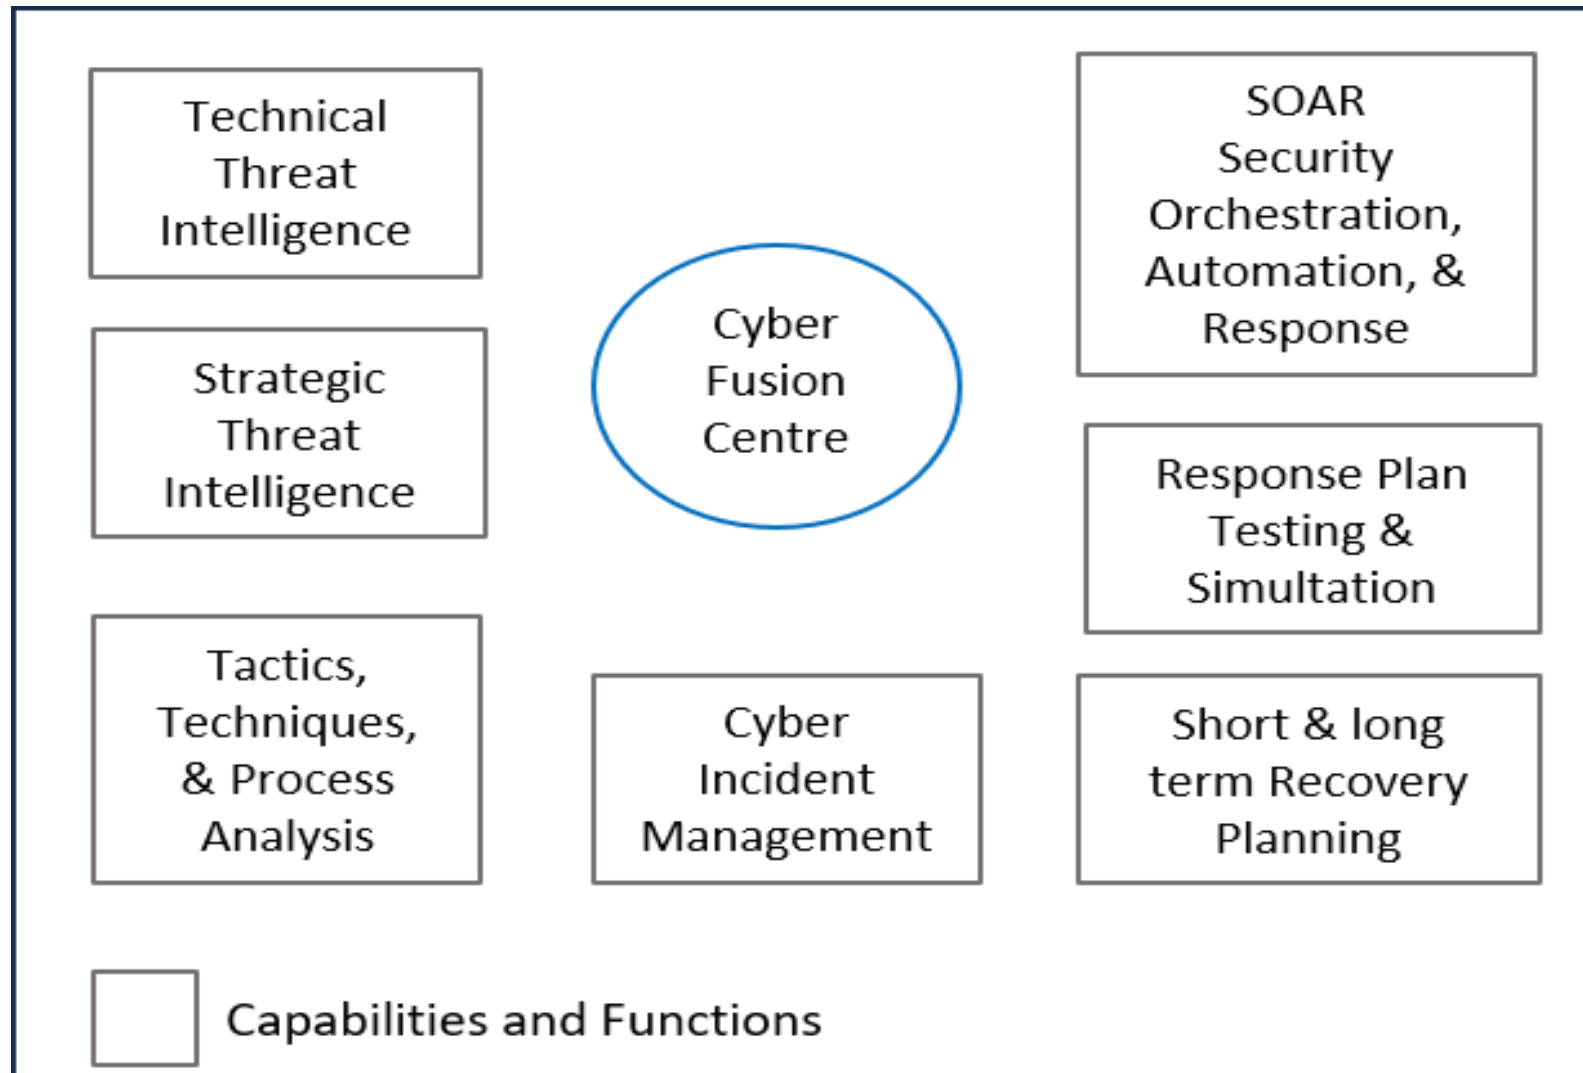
Technical Threat Intelligence

SOAR Security Orchestration, Automation, & Response

Cyber Fusion Centre

Strategic Threat Intelligence

Response Plan Testing & Simultation

Tactics, Techniques, & Process Analysis

Cyber Incident Management

Short & long term Recovery Planning

Capabilities and Functions